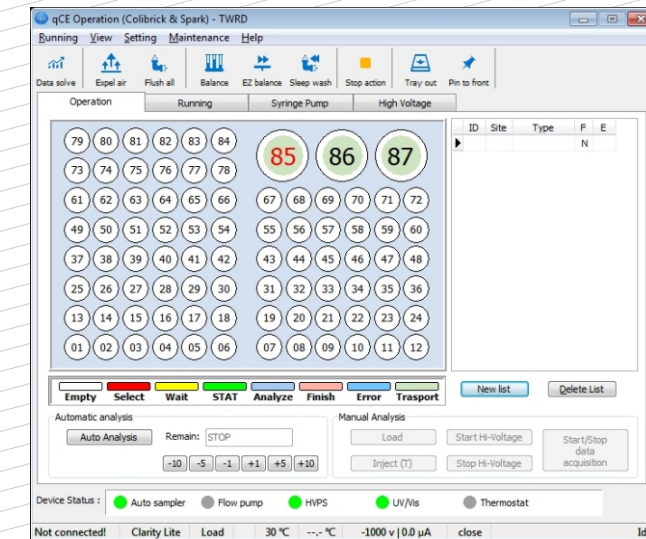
qCE Operation (Colibrick & Spark) - TWRD

Running View Setting Maintenance Help

Data solve Expel air Flush all Balance EZ balance Sleep wash Stop action Tray out Pin to front

Operation Running Syringe Pump High Voltage

79 80 81 82 83 84 85 86 87
73 74 75 76 77 78
61 62 63 64 65 66 67 68 69 70 71 72
49 50 51 52 53 54 55 56 57 58 59 60
37 38 39 40 41 42 43 44 45 46 47 48
25 26 27 28 29 30 31 32 33 34 35 36
13 14 15 16 17 18 19 20 21 22 23 24
01 02 03 04 05 06 07 08 09 10 11 12

| ID | Site | Type | F | E |
|---|---|---|---|---|
| | | | N | |

Empty Select Wait STAT Analyze Finish Error Trasport

New list Delete List

Automatic analysis
Auto Analysis Remain: STOP
-10 -5 -1 +1 +5 +10

Manual Analysis
Load Start Hi-Voltage Start/Stop data acquisition
Inject (T) Stop Hi-Voltage

Device Status : Auto sampler Flow pump HVPS UV/Vis Thermostat

Not connected! Clarity Lite Load 30 ℃ --.- ℃ -1000 v | 0.0 µA close Id